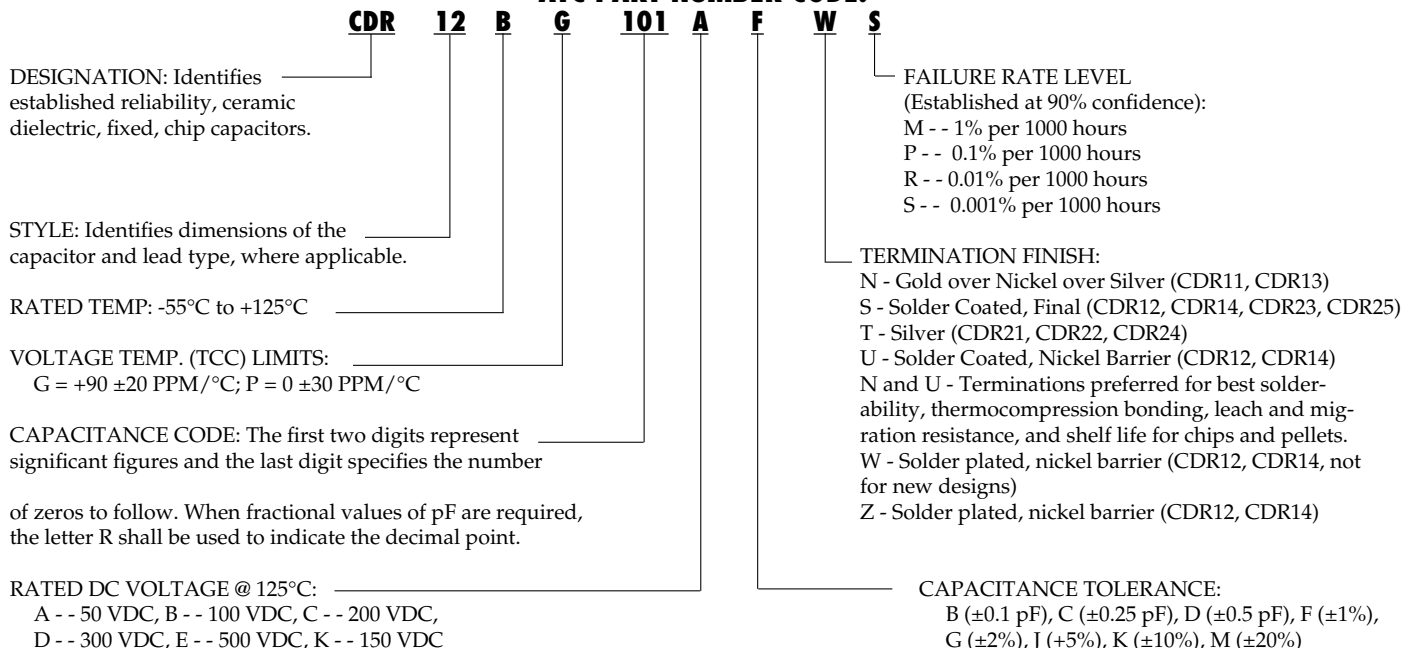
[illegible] PART NUMBER CODE:

CDR 12 B G 101 A F W S

DESIGNATION: Identifies established reliability, ceramic dielectric, fixed, chip capacitors.

STYLE: Identifies dimensions of the capacitor and lead type, where applicable.

RATED TEMP: -55°C to +125°C

VOLTAGE TEMP. (TCC) LIMITS:
G = +90 ±20 PPM/°C; P = 0 ±30 PPM/°C

CAPACITANCE CODE: The first two digits represent significant figures and the last digit specifies the number of zeros to follow. When fractional values of pF are required, the letter R shall be used to indicate the decimal point.

RATED DC VOLTAGE @ 125°C:
A - - 50 VDC, B - - 100 VDC, C - - 200 VDC,
D - - 300 VDC, E - - 500 VDC, K - - 150 VDC

FAILURE RATE LEVEL
(Established at 90% confidence):
M - - 1% per 1000 hours
P - - 0.1% per 1000 hours
R - - 0.01% per 1000 hours
S - - 0.001% per 1000 hours

TERMINATION FINISH:
N - Gold over Nickel over Silver (CDR11, CDR13)
S - Solder Coated, Final (CDR12, CDR14, CDR23, CDR25)
T - Silver (CDR21, CDR22, CDR24)
U - Solder Coated, Nickel Barrier (CDR12, CDR14)
N and U - Terminations preferred for best solderability, thermocompression bonding, leach and migration resistance, and shelf life for chips and pellets.
W - Solder plated, nickel barrier (CDR12, CDR14, not for new designs)
Z - Solder plated, nickel barrier (CDR12, CDR14)

CAPACITANCE TOLERANCE:
B (±0.1 pF), C (±0.25 pF), D (±0.5 pF), F (±1%),
G (±2%), J (±5%), K (±10%), M (±20%)